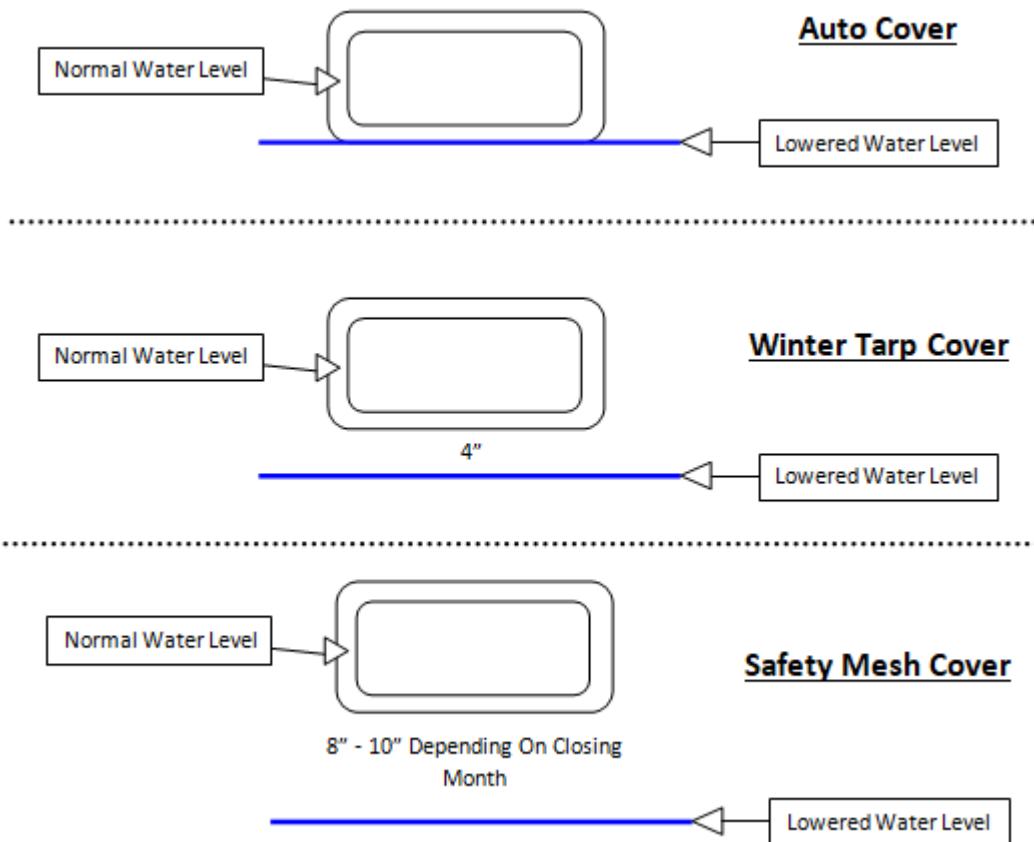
Auto Cover

Normal Water Level

Lowered Water Level

Winter Tarp Cover

Normal Water Level

4"

Lowered Water Level

Normal Water Level

Safety Mesh Cover

8" - 10" Depending On Closing Month

Lowered Water Level